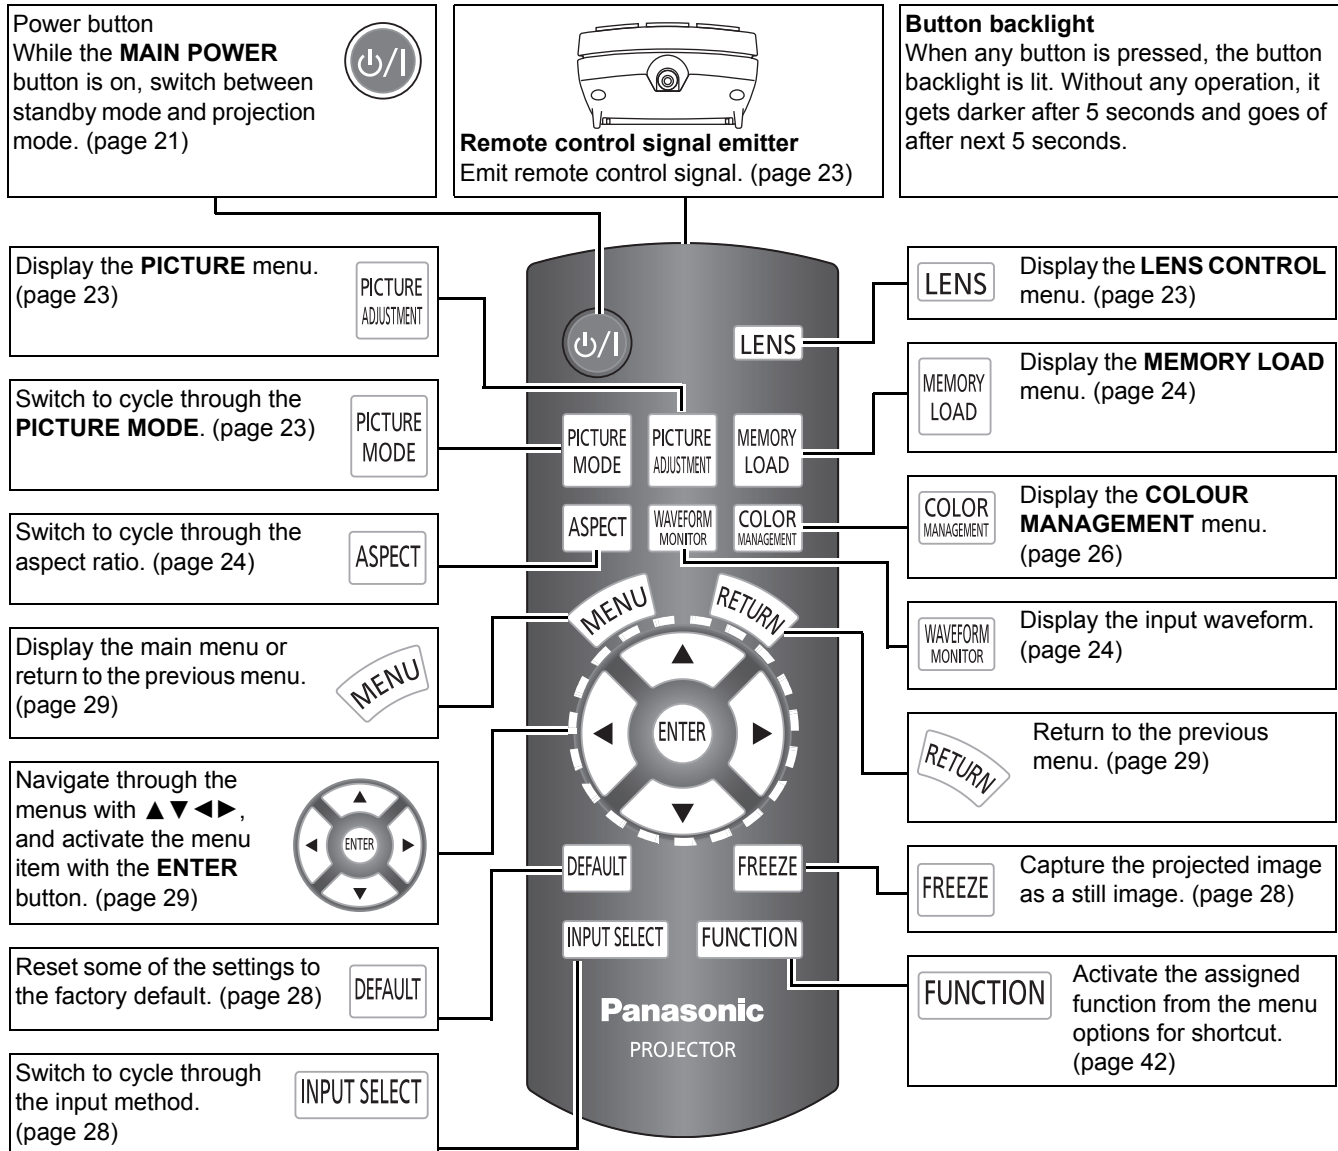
Power button
While the **MAIN POWER** button is on, switch between standby mode and projection mode. (page 21)

Remote control signal emitter
Emit remote control signal. (page 23)

Button backlight
When any button is pressed, the button backlight is lit. Without any operation, it gets darker after 5 seconds and goes of after next 5 seconds.

Display the PICTURE menu. (page 23)
PICTURE ADJUSTMENT

Switch to cycle through the PICTURE MODE. (page 23)
PICTURE MODE

Switch to cycle through the aspect ratio. (page 24)
ASPECT

Display the main menu or return to the previous menu. (page 29)
MENU

Navigate through the menus with ▲▼◄►, and activate the menu item with the ENTER button. (page 29)
ENTER

Reset some of the settings to the factory default. (page 28)
DEFAULT

Switch to cycle through the input method. (page 28)
INPUT SELECT

LENS
Display the LENS CONTROL menu. (page 23)

MEMORY LOAD
Display the MEMORY LOAD menu. (page 24)

COLOR MANAGEMENT
Display the COLOUR MANAGEMENT menu. (page 26)

WAVEFORM MONITOR
Display the input waveform. (page 24)

RETURN
Return to the previous menu. (page 29)

FREEZE
Capture the projected image as a still image. (page 28)

FUNCTION
Activate the assigned function from the menu options for shortcut. (page 42)

⏻/I
LENS
PICTURE MODE
PICTURE ADJUSTMENT
MEMORY LOAD
ASPECT
WAVEFORM MONITOR
COLOR MANAGEMENT
MENU
RETURN
ENTER
DEFAULT
FREEZE
INPUT SELECT
FUNCTION
Panasonic
PROJECTOR